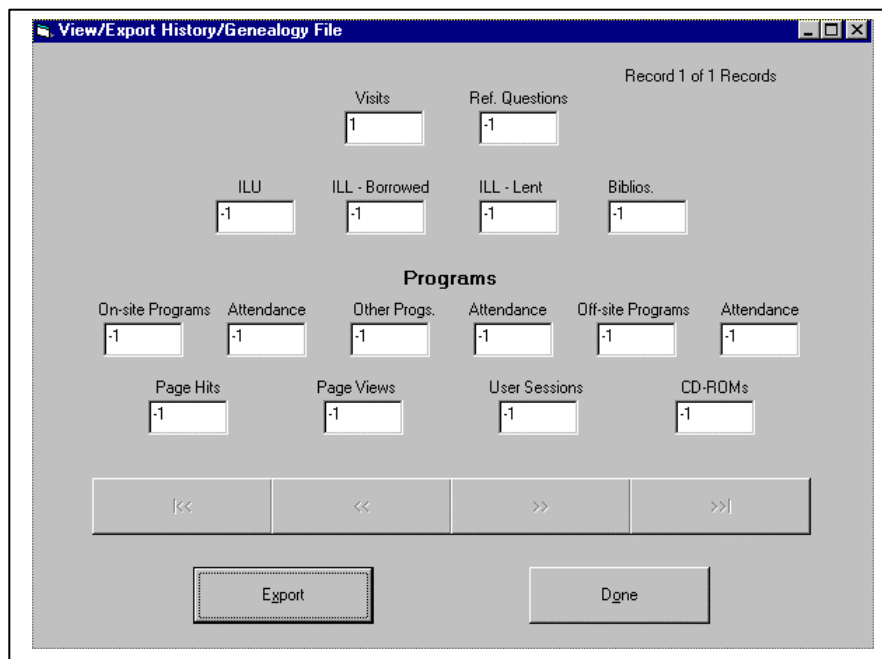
View/Export History/Genealogy File

Record 1 of 1 Records

Visits
1

Ref. Questions
-1

ILU
-1

ILL - Borrowed
-1

ILL - Lent
-1

Biblios.
-1

Programs

On-site Programs
-1

Attendance
-1

Other Progs.
-1

Attendance
-1

Off-site Programs
-1

Attendance
-1

Page Hits
-1

Page Views
-1

User Sessions
-1

CD-ROMs
-1

|<<

<<

>>

>>|

Export

Done